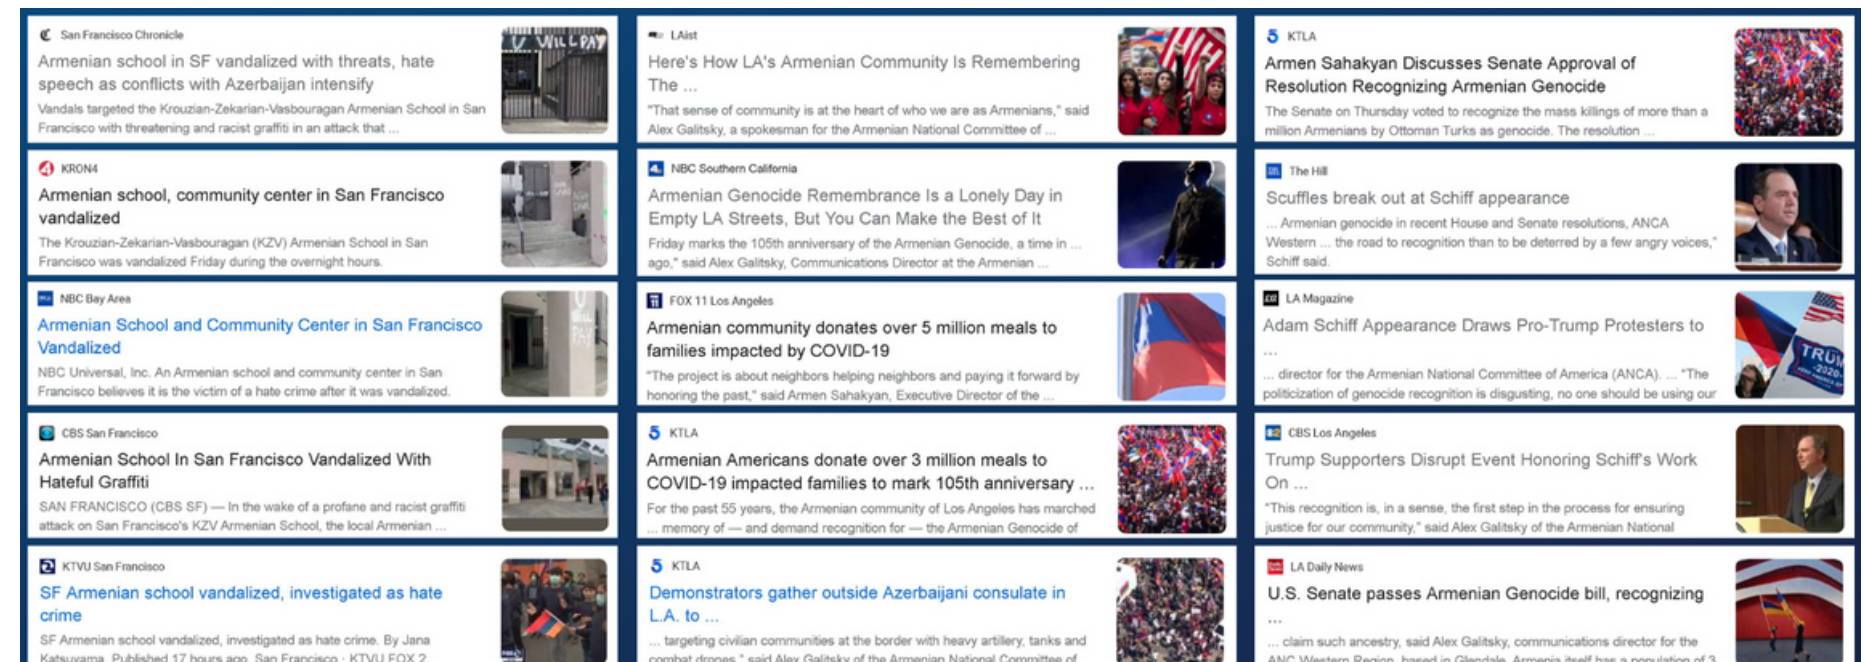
San Francisco Chronicle

Armenian school in SF vandalized with threats, hate speech as conflicts with Azerbaijan intensify

Vandals targeted the Krouzian-Zekarian-Vasbouragan Armenian School in San Francisco with threatening and racist graffiti in an attack that ...

KRON4

Armenian school, community center in San Francisco vandalized

The Krouzian-Zekarian-Vasbouragan (KZV) Armenian School in San Francisco was vandalized Friday during the overnight hours.

NBC Bay Area

Armenian School and Community Center in San Francisco Vandalized

NBC Universal, Inc. An Armenian school and community center in San Francisco believes it is the victim of a hate crime after it was vandalized.

CBS San Francisco

Armenian School In San Francisco Vandalized With Hateful Graffiti

SAN FRANCISCO (CBS SF) — In the wake of a profane and racist graffiti attack on San Francisco's KZV Armenian School, the local Armenian ...

KTVU San Francisco

SF Armenian school vandalized, investigated as hate crime

SF Armenian school vandalized, investigated as hate crime. By Jana Katsuyama. Published 17 hours ago. San Francisco · KTVU FOX 2

LAist

Here's How LA's Armenian Community Is Remembering The ...

"That sense of community is at the heart of who we are as Armenians," said Alex Galitsky, a spokesman for the Armenian National Committee of ...

NBC Southern California

Armenian Genocide Remembrance Is a Lonely Day in Empty LA Streets, But You Can Make the Best of It

Friday marks the 105th anniversary of the Armenian Genocide, a time in ... ago," said Alex Galitsky, Communications Director at the Armenian ...

FOX 11 Los Angeles

Armenian community donates over 5 million meals to families impacted by COVID-19

"The project is about neighbors helping neighbors and paying it forward by honoring the past," said Armen Sahakyan, Executive Director of the ...

KTLA

Armenian Americans donate over 3 million meals to COVID-19 impacted families to mark 105th anniversary ...

For the past 55 years, the Armenian community of Los Angeles has marched ... memory of — and demand recognition for — the Armenian Genocide of

KTLA

Demonstrators gather outside Azerbaijani consulate in L.A. to ...

... targeting civilian communities at the border with heavy artillery, tanks and combat drones," said Alex Galitsky of the Armenian National Committee of

KTLA

Armen Sahakyan Discusses Senate Approval of Resolution Recognizing Armenian Genocide

The Senate on Thursday voted to recognize the mass killings of more than a million Armenians by Ottoman Turks as genocide. The resolution ...

The Hill

Scuffles break out at Schiff appearance

... Armenian genocide in recent House and Senate resolutions, ANCA Western ... the road to recognition than to be deterred by a few angry voices," Schiff said.

LA Magazine

Adam Schiff Appearance Draws Pro-Trump Protesters to ...

... director for the Armenian National Committee of America (ANCA). ... "The politicization of genocide recognition is disgusting, no one should be using our

CBS Los Angeles

Trump Supporters Disrupt Event Honoring Schiff's Work On ...

"This recognition is, in a sense, the first step in the process for ensuring justice for our community," said Alex Galitsky of the Armenian National

LA Daily News

U.S. Senate passes Armenian Genocide bill, recognizing ...

... claim such ancestry, said Alex Galitsky, communications director for the ANC Western Region, based in Glendale. Armenia itself has a population of 3

WILL PAY

TRUMP 2020